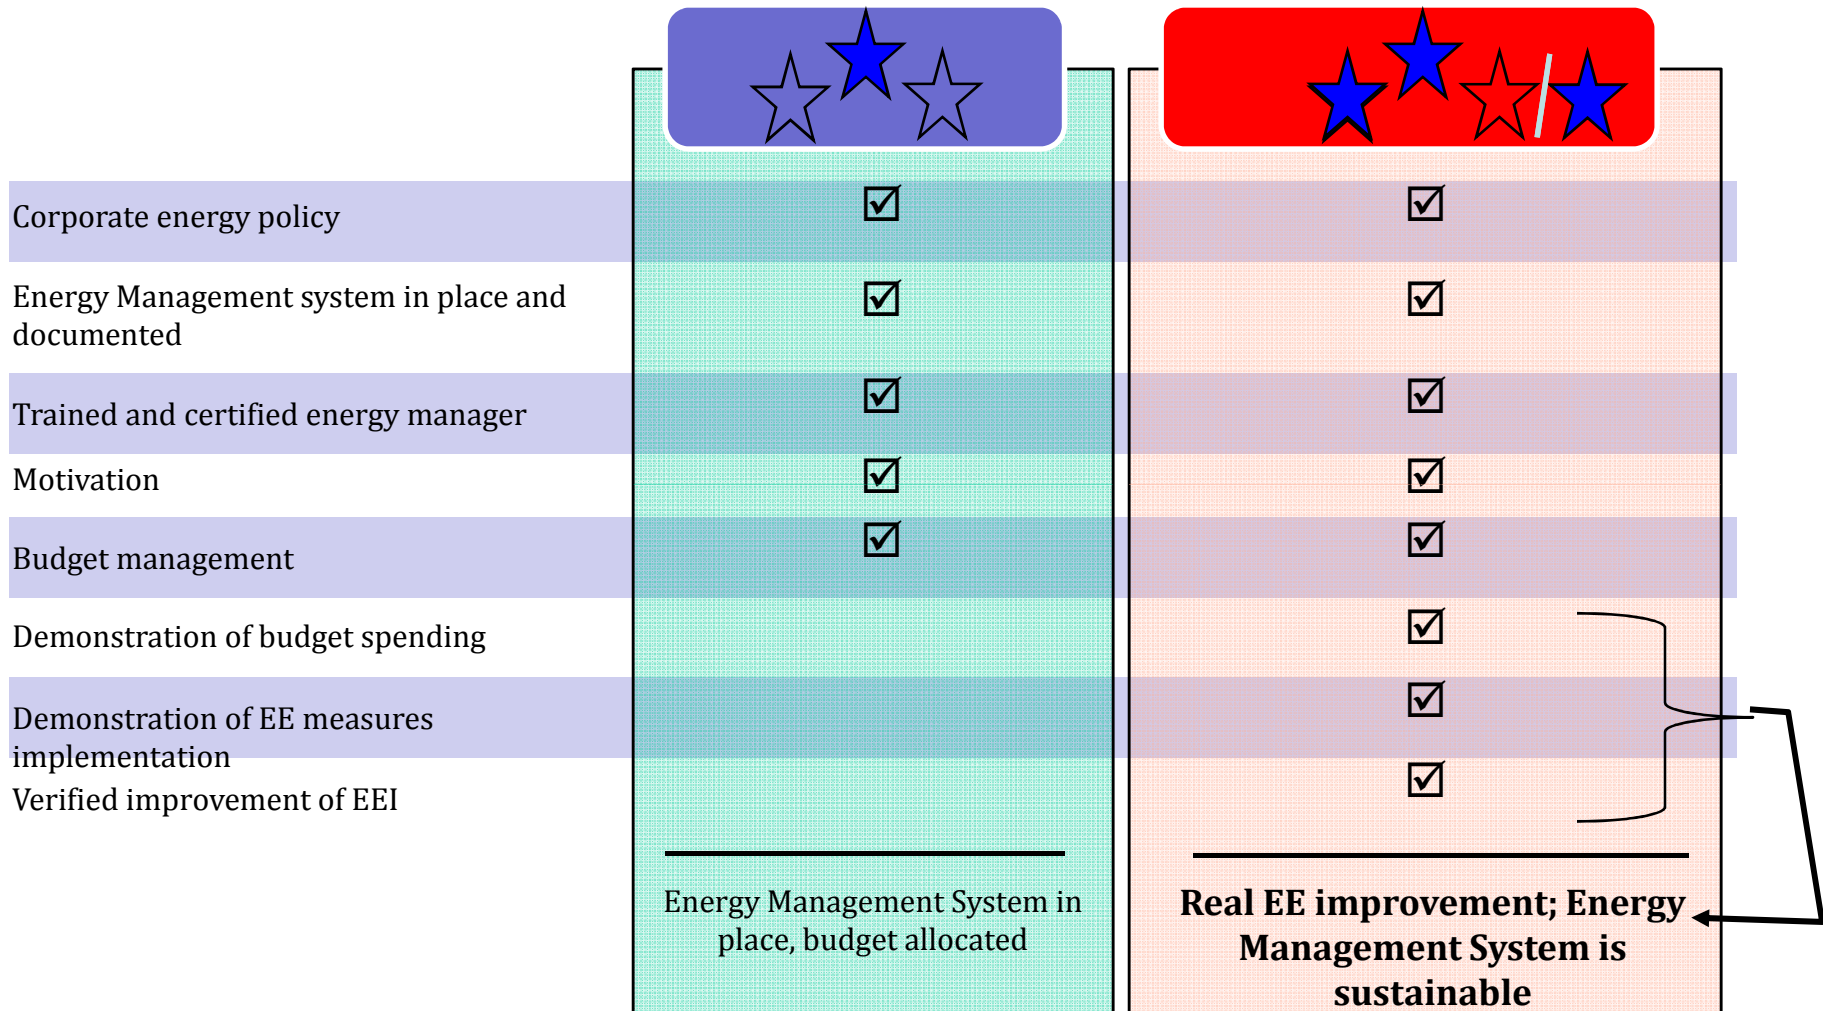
| | | |
|---|---|---|
| Corporate energy policy | ☑ | ☑ |
| Energy Management system in place and documented | ☑ | ☑ |
| Trained and certified energy manager | ☑ | ☑ |
| Motivation | ☑ | ☑ |
| Budget management | ☑ | ☑ |
| Demonstration of budget spending | | ☑ |
| Demonstration of EE measures implementation | | ☑ |
| Verified improvement of EEI | | ☑ |

Energy Management System in place, budget allocated

Real EE improvement; Energy Management System is sustainable